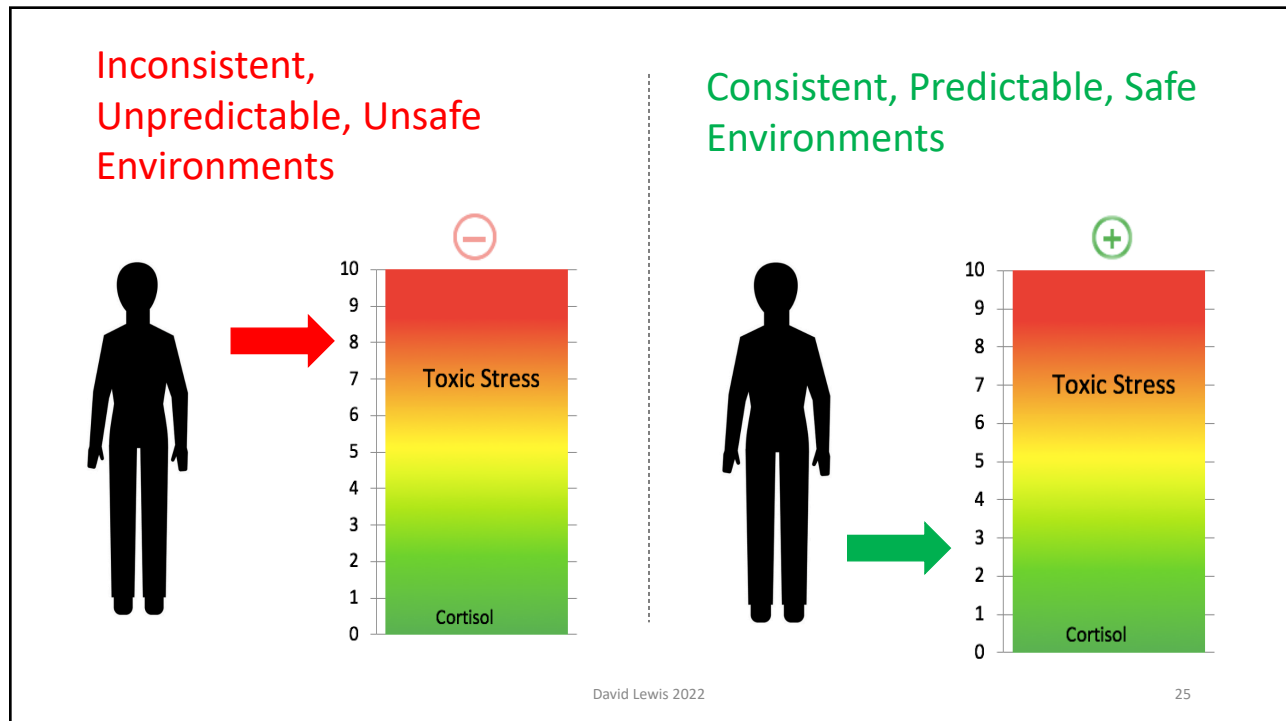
Inconsistent, Unpredictable, Unsafe Environments

10
9
8
7
6
5
4
3
2
1
0

Toxic Stress

Cortisol

Consistent, Predictable, Safe Environments

10
9
8
7
6
5
4
3
2
1
0

Toxic Stress

Cortisol

David Lewis 2022

25